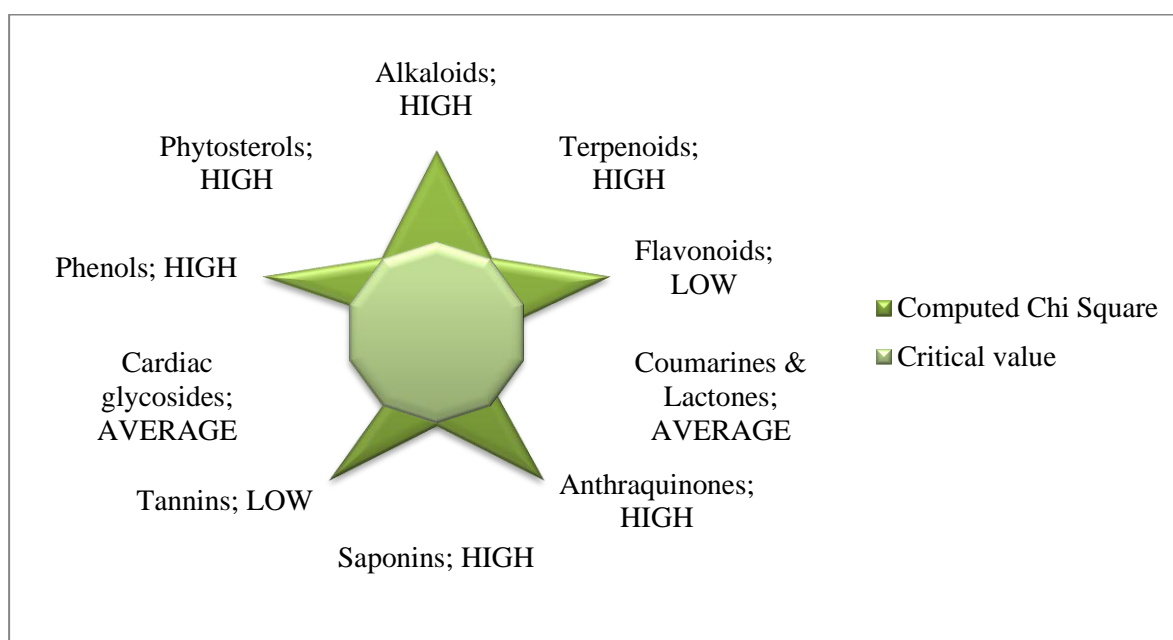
Alkaloids; HIGH

Terpenoids; HIGH

Flavonoids; LOW

Coumarines & Lactones; AVERAGE

Anthraquinones; HIGH

Saponins; HIGH

Tannins; LOW

Cardiac glycosides; AVERAGE

Phenols; HIGH

Phytosterols; HIGH

Computed Chi Square
Critical value